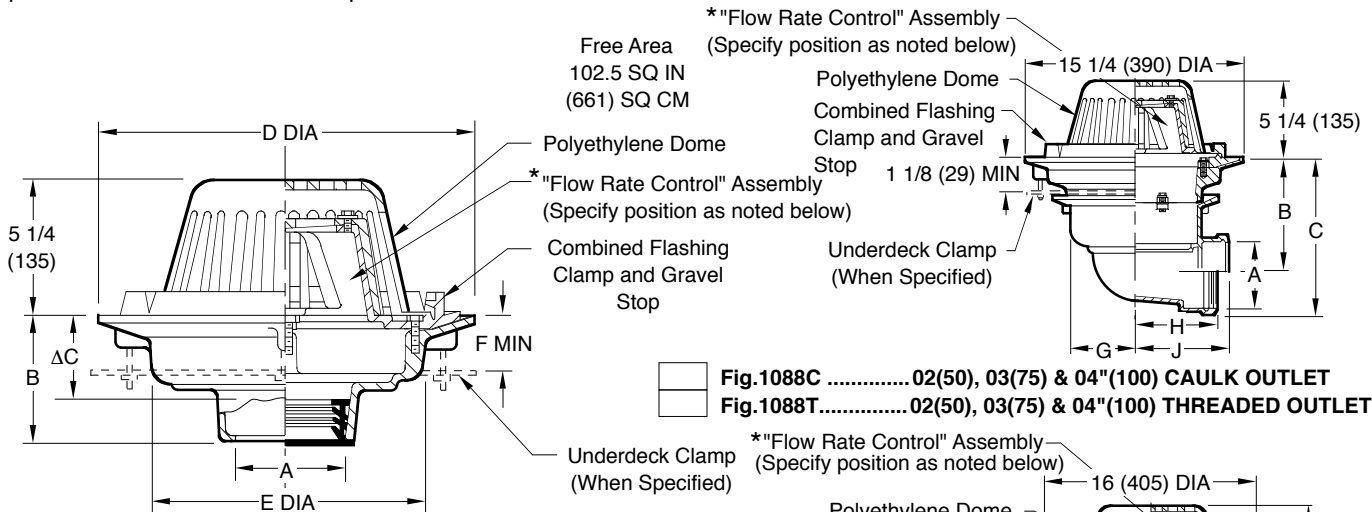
Free Area
102.5 SQ IN
(661) SQ CM

*"Flow Rate Control" Assembly
(Specify position as noted below)

15 1/4 (390) DIA

Polyethylene Dome

Combined Flashing Clamp and Gravel Stop

5 1/4 (135)

1 1/8 (29) MIN

B

C

Underdeck Clamp
(When Specified)

A

H

G

J

D DIA

Polyethylene Dome

*"Flow Rate Control" Assembly
(Specify position as noted below)

Combined Flashing Clamp and Gravel Stop

5 1/4
(135)

ΔC

B

F MIN

A

E DIA

Underdeck Clamp
(When Specified)

Fig.1088C .............02(50), 03(75) & 04"(100) CAULK OUTLET
Fig.1088T..............02(50), 03(75) & 04"(100) THREADED OUTLET

*"Flow Rate Control" Assembly
(Specify position as noted below)

16 (405) DIA

Polyethylene Dome